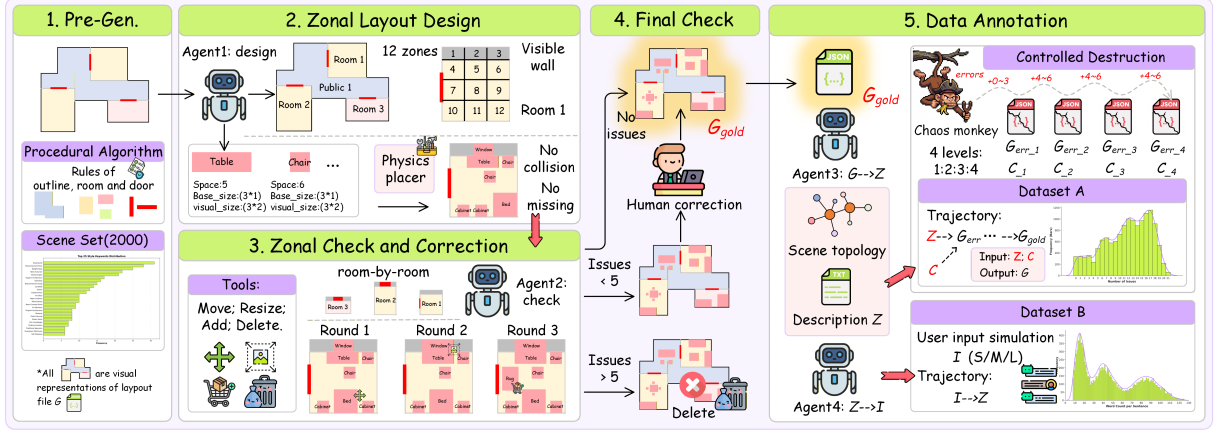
1. Pre-Gen.

Procedural Algorithm

Rules of outline, room and door

Scene Set(2000)

*All are visual representations of layout file $G$

2. Zonal Layout Design

Agent1: design

Room 1

Public 1

Room 2

Room 3

12 zones

| 1 | 2 | 3 |
|---|---|---|
| 4 | 5 | 6 |
| 7 | 8 | 9 |
| 10 | 11 | 12 |

Visible wall

Room 1

Table

Chair

...

Space:5
Base_size:(3*1)
visual_size:(3*2)

Space:6
Base_size:(3*1)
visual_size:(3*2)

Physics placer

Window

Table

Chair

Chair

Bed

Cabinet

Cabinet

No collision

No missing

3. Zonal Check and Correction

Tools:

Move; Resize; Add; Delete.

room-by-room

Room 3

Room 2

Room 1

Agent2: check

Round 1

Round 2

Round 3

Window

Table

Chair

Chair

Bed

Cabinet

Cabinet

Rug

4. Final Check

No issues

$G_{gold}$

Human correction

Issues < 5

Issues > 5

Delete

5. Data Annotation

JSON

$G_{gold}$

Agent3: $G$-->$Z$

Scene topology

TXT

Description $Z$

Agent4: $Z$-->$I$

Controlled Destruction

errors

+0~3

+4~6

+4~6

+4~6

Chaos monkey

$G_{err\_1}$

$G_{err\_2}$

$G_{err\_3}$

$G_{err\_4}$

4 levels: 1:2:3:4

$C_{\_1}$

$C_{\_2}$

$C_{\_3}$

$C_{\_4}$

Dataset A

Trajectory:

$Z$--> $G_{err}$ ··· -->$G_{gold}$

$C$

Input: $Z$; $C$

Output: $G$

Dataset B

User input simulation

$I$ (S/M/L)

Trajectory:

$I$-->$Z$